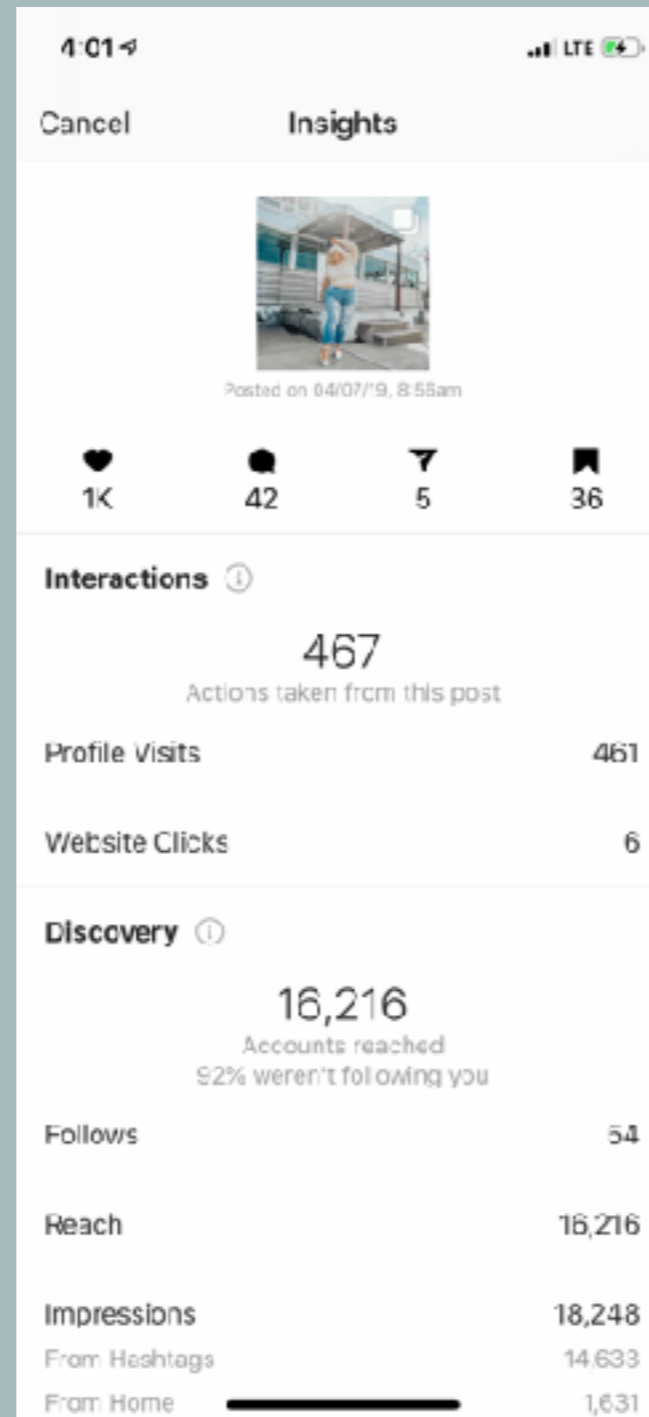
4:01

LTE

Cancel

Insights

Posted on 04/07/19, 8:55am

1K

42

5

36

Interactions

467
Actions taken from this post

Profile Visits 461

Website Clicks 6

Discovery

16,216
Accounts reached
92% weren't following you

Follows 54

Reach 16,216

Impressions 18,248

From Hashtags 14,633

From Home 1,631